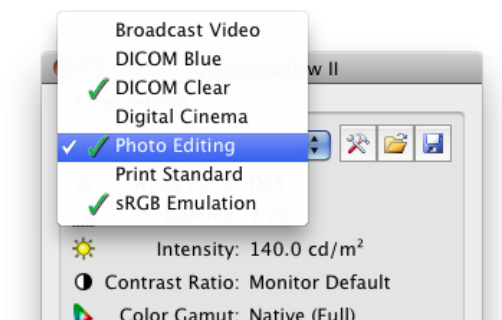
Broadcast Video
DICOM Blue
✓ DICOM Clear
Digital Cinema
✓ ✓ Photo Editing
Print Standard
✓ sRGB Emulation

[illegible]View II

Intensity: 140.0 cd/m$^2$
Contrast Ratio: Monitor Default
Color Gamut: Native (Full)